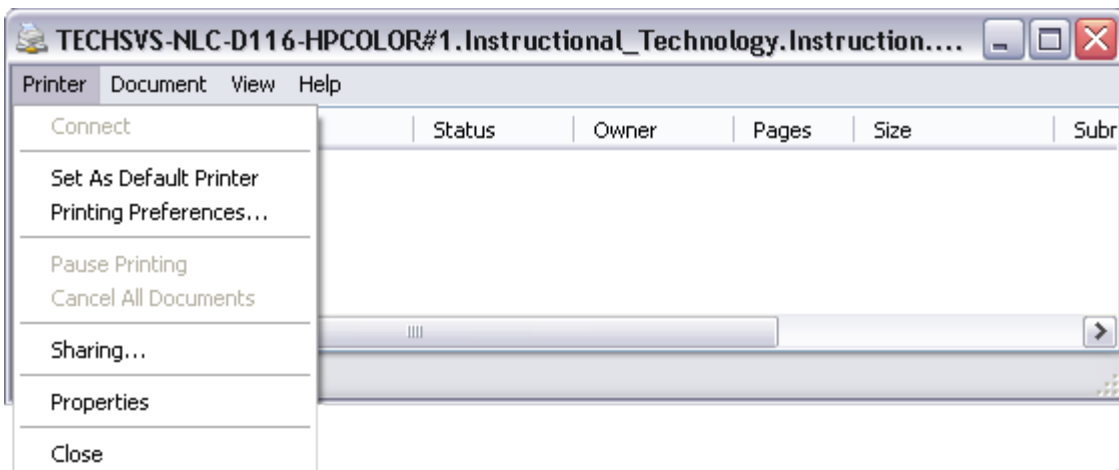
TECHSVS-NLC-D116-HPCOLOR#1.Instructional_Technology.Instruction....

Printer Document View Help

Connect

Set As Default Printer
Printing Preferences...

Pause Printing
Cancel All Documents

Sharing...

Properties

Close

| Status | Owner | Pages | Size | Subr |
|---|---|---|---|---|